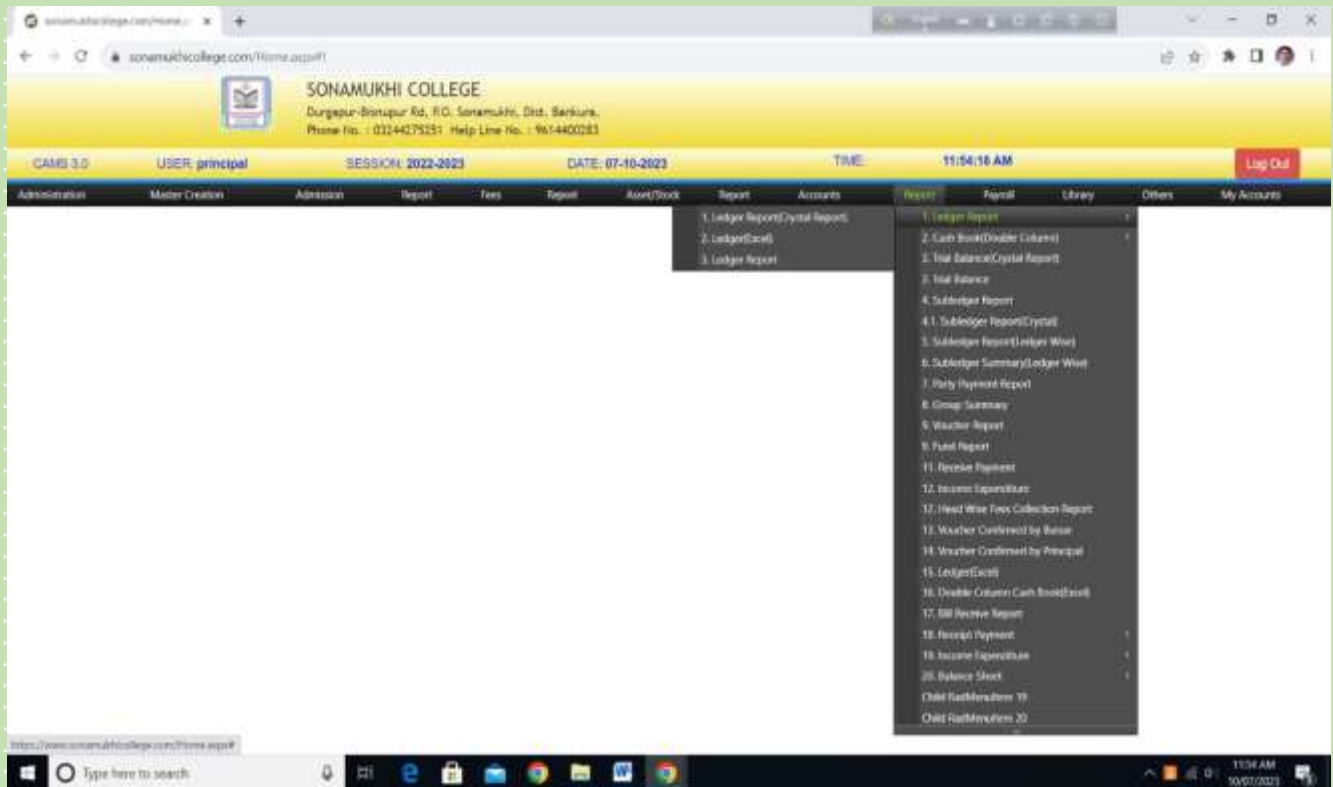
sonamukhicollege.com/Home.aspx#

SONAMUKHI COLLEGE
Durgapur-Bishnupur Rd, P.O. Sonamukhi, Dist. Bankura.
Phone No. : 03244275251 Help Line No. : 9614400283

CAMS 3.0 USER: principal SESSION: 2022-2023 DATE: 07-10-2023 TIME: 11:54:16 AM Log Out

Administration Master Creation Admission Report Fees Report Asset/Stock Report Accounts Report Payroll Library Others My Accounts

1. Ledger Report(Crystal Report)
2. Ledger(Excel)
3. Ledger Report

1. Ledger Report
2. Cash Book(Double Column)
3. Trial Balance(Crystal Report)
3. Trial Balance
4. Subledger Report
4.1. Subledger Report(Crystal)
5. Subledger Report(Ledger Wise)
6. Subledger Summary(Ledger Wise)
7. Party Payment Report
8. Group Summary
9. Voucher Report
9. Fund Report
11. Receive Payment
12. Income Expenditure
12. Head Wise Fees Collection Report
13. Voucher Confirmed by Bursar
14. Voucher Confirmed by Principal
15. Ledger(Excel)
16. Double Column Cash Book(Excel)
17. Bill Receive Report
18. Receipt Payment
19. Income Expenditure
20. Balance Sheet
Child RadMenuItem 19
Child RadMenuItem 20

https://www.sonamukhicollege.com/Home.aspx#

Type here to search

11:54 AM
10/07/2023